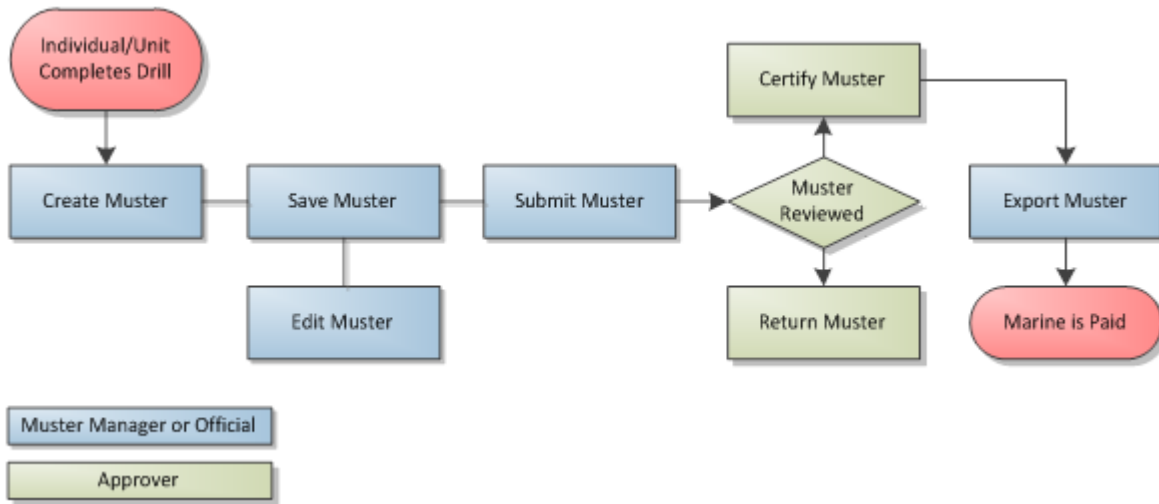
Individual/Unit Completes Drill

Create Muster

Save Muster

Edit Muster

Submit Muster

Muster Reviewed

Certify Muster

Return Muster

Export Muster

Marine is Paid

Muster Manager or Official

Approver